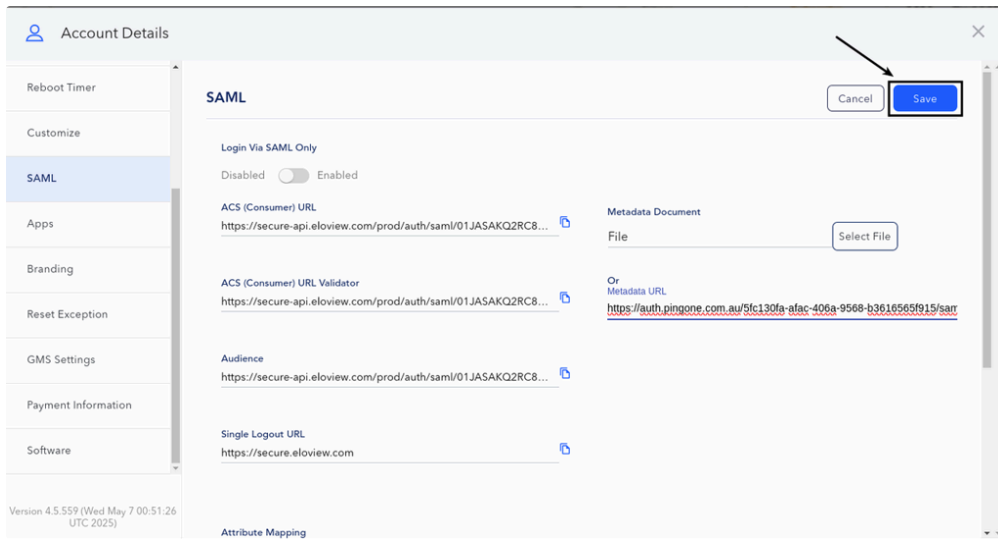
Account Details

Reboot Timer

Customize

SAML

Apps

Branding

Reset Exception

GMS Settings

Payment Information

Software

Version 4.5.559 (Wed May 7 00:51:26 UTC 2025)

SAML

Cancel

Save

Login Via SAML Only

Disabled Enabled

ACS (Consumer) URL

https://secure-api.eloview.com/prod/auth/saml/01JASAKQ2RC8...

Metadata Document

File

Select File

ACS (Consumer) URL Validator

https://secure-api.eloview.com/prod/auth/saml/01JASAKQ2RC8...

Or

Metadata URL

https://auth.pingone.com.au/5fc130fa-afac-406a-9568-b3616565f915/sam

Audience

https://secure-api.eloview.com/prod/auth/saml/01JASAKQ2RC8...

Single Logout URL

https://secure.eloview.com

Attribute Mapping